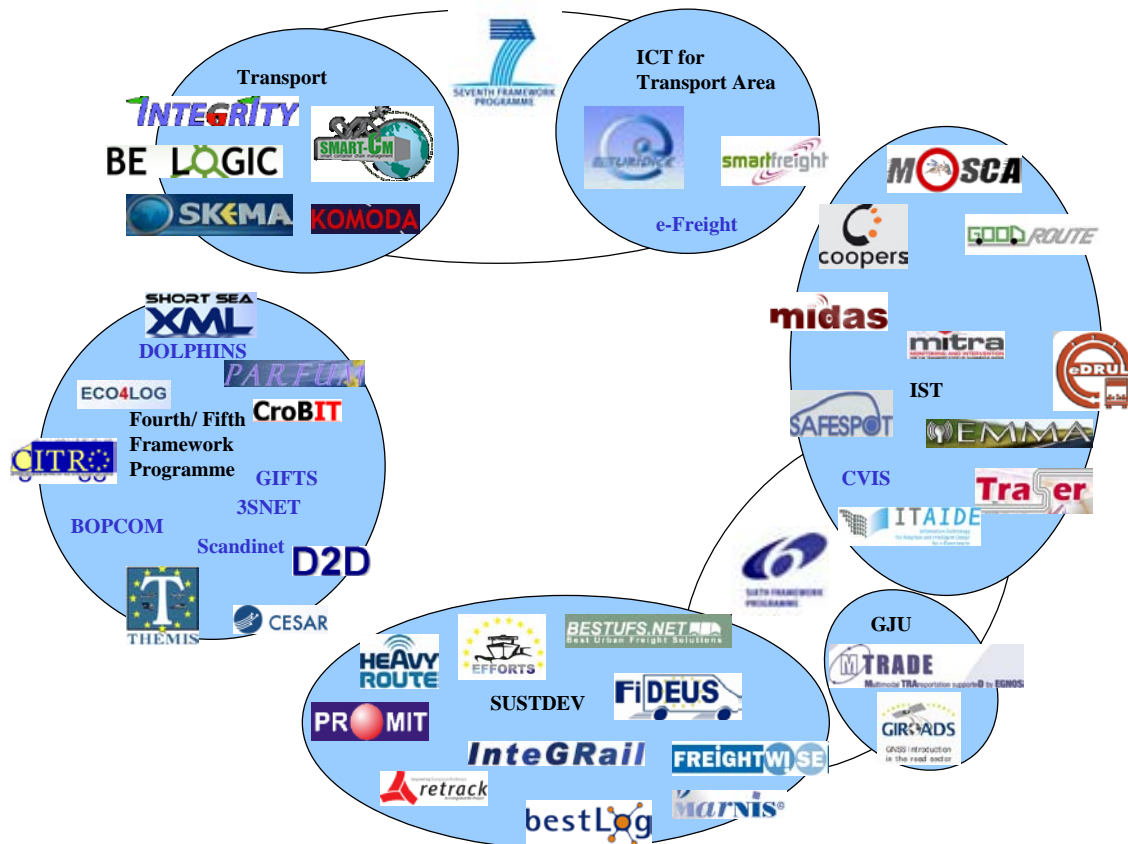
SEVENTH FRAMEWORK PROGRAMME

Transport
INTEGRITY
BE LOGIC
SMART-CM
SKEMA
KOMODA

ICT for Transport Area
EURIDICE
smartfreight
e-Freight

MOSCA
coopers
GOODROUTE
midas
mitra
eDRUL
IST
SAFESPOT
EMMA
CVIS
Traser
ITAIDE

SHORT SEA XML
DOLPHINS
PARFUM
ECO4LOG
CroBIT
Fourth/ Fifth Framework Programme
CITRO
GIFTS
3SNET
BOPCOM
Scandinet
D2D
THEMIS
CESAR

SIXTH FRAMEWORK PROGRAMME

GJU
MTRADE
Multimode TRAnsportation supporteD by EGNOS
GIROADS
GNSS introduction in the road sector

HEAVY ROUTE
EFFORTS
BESTUFS.NET
Best Urban Freight Solutions
SUSTDEV
FIDEUS
PROMIT
InteGRail
FREIGHTWISE
retrack
MARNIS
bestLog